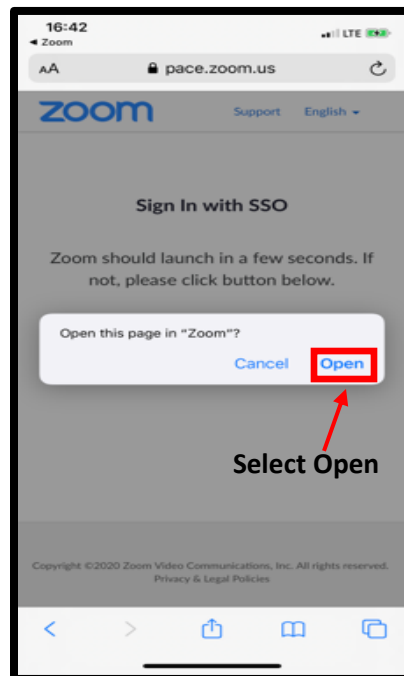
16:42
◂ Zoom
LTE

AA pace.zoom.us

zoom Support English ▾

Sign In with SSO

Zoom should launch in a few seconds. If not, please click button below.

Open this page in "Zoom"?

Cancel Open

Select Open

Copyright ©2020 Zoom Video Communications, Inc. All rights reserved.
Privacy & Legal Policies